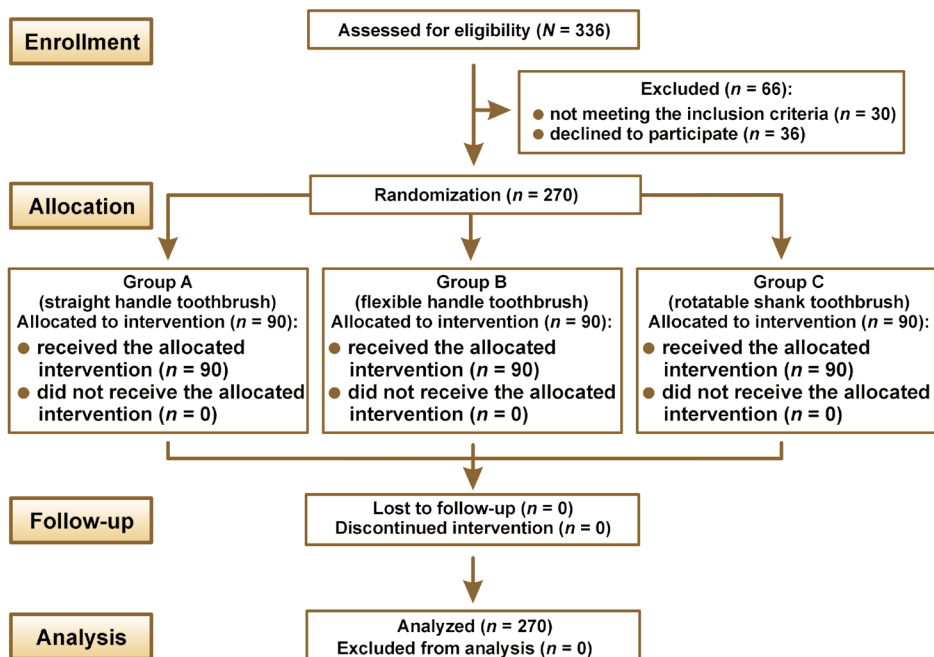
Enrollment

Assessed for eligibility ($N$ = 336)

Excluded ($n$ = 66):
● not meeting the inclusion criteria ($n$ = 30)
● declined to participate ($n$ = 36)

Allocation

Randomization ($n$ = 270)

Group A
(straight handle toothbrush)
Allocated to intervention ($n$ = 90):
● received the allocated intervention ($n$ = 90)
● did not receive the allocated intervention ($n$ = 0)

Group B
(flexible handle toothbrush)
Allocated to intervention ($n$ = 90):
● received the allocated intervention ($n$ = 90)
● did not receive the allocated intervention ($n$ = 0)

Group C
(rotatable shank toothbrush)
Allocated to intervention ($n$ = 90):
● received the allocated intervention ($n$ = 90)
● did not receive the allocated intervention ($n$ = 0)

Follow-up

Lost to follow-up ($n$ = 0)
Discontinued intervention ($n$ = 0)

Analysis

Analyzed ($n$ = 270)
Excluded from analysis ($n$ = 0)